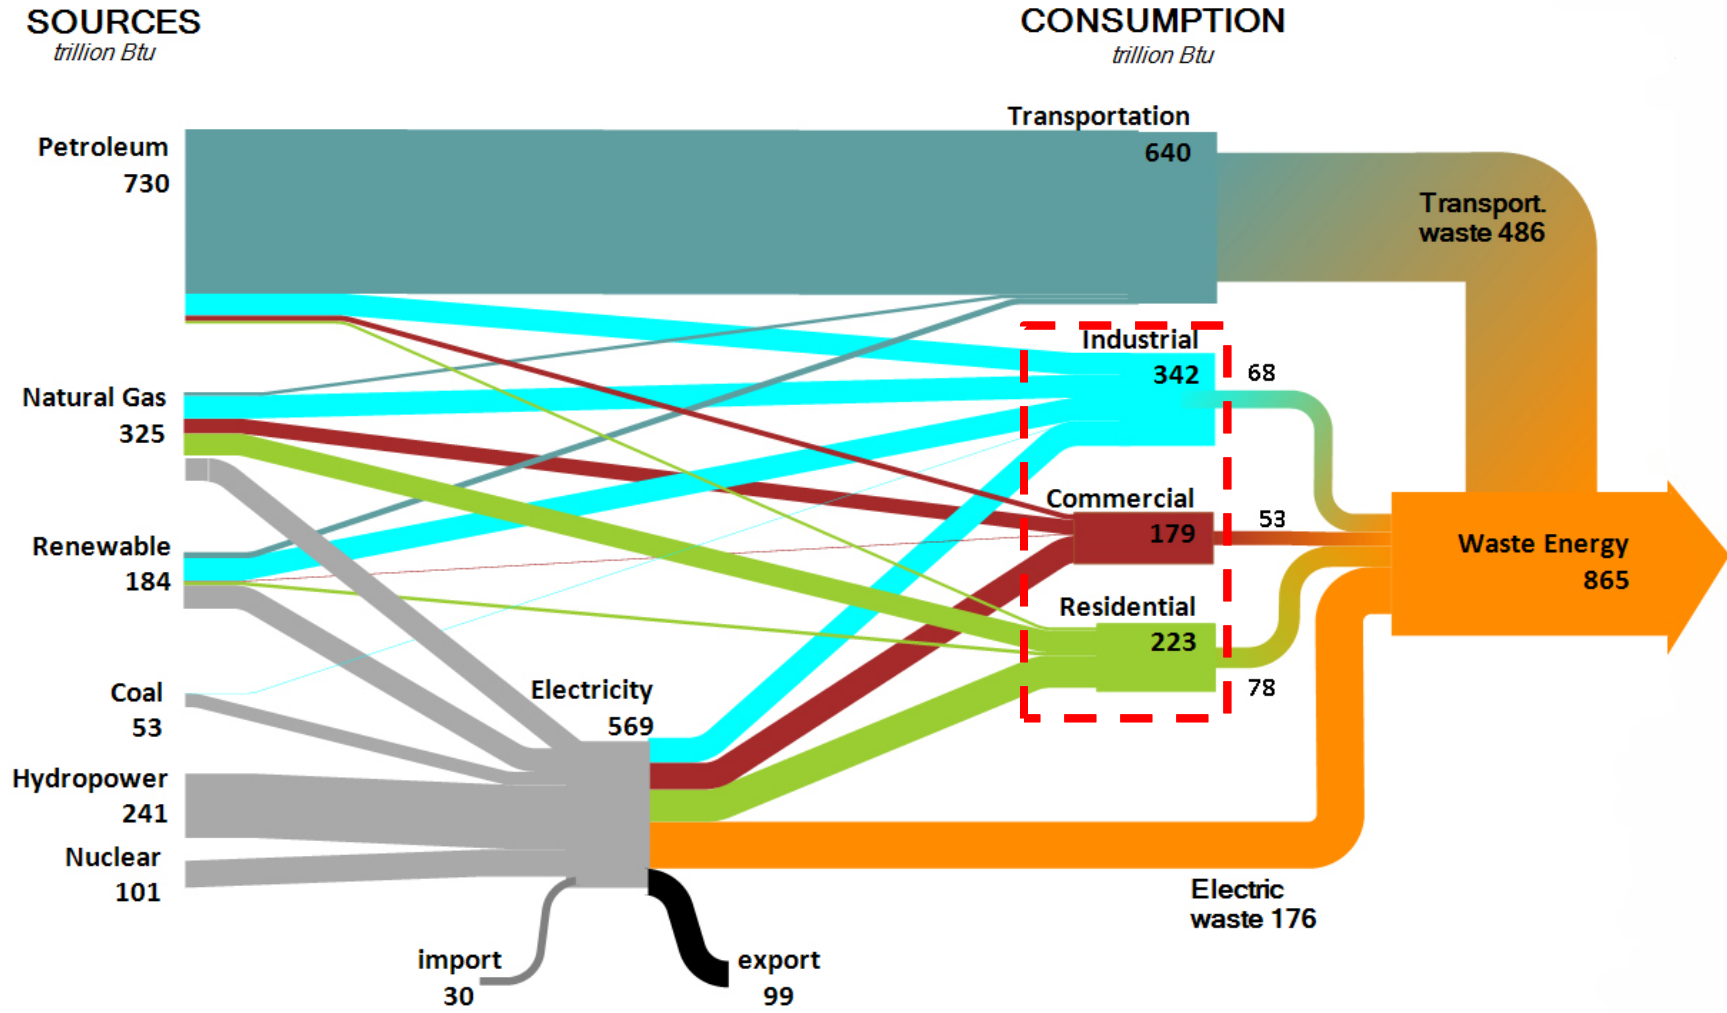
SOURCES
trillion Btu

CONSUMPTION
trillion Btu

Petroleum
730

Natural Gas
325

Renewable
184

Coal
53

Hydropower
241

Nuclear
101

import
30

Electricity
569

export
99

Transportation
640

Transport.
waste 486

Industrial
342

68

Commercial
179

53

Residential
223

78

Waste Energy
865

Electric
waste 176